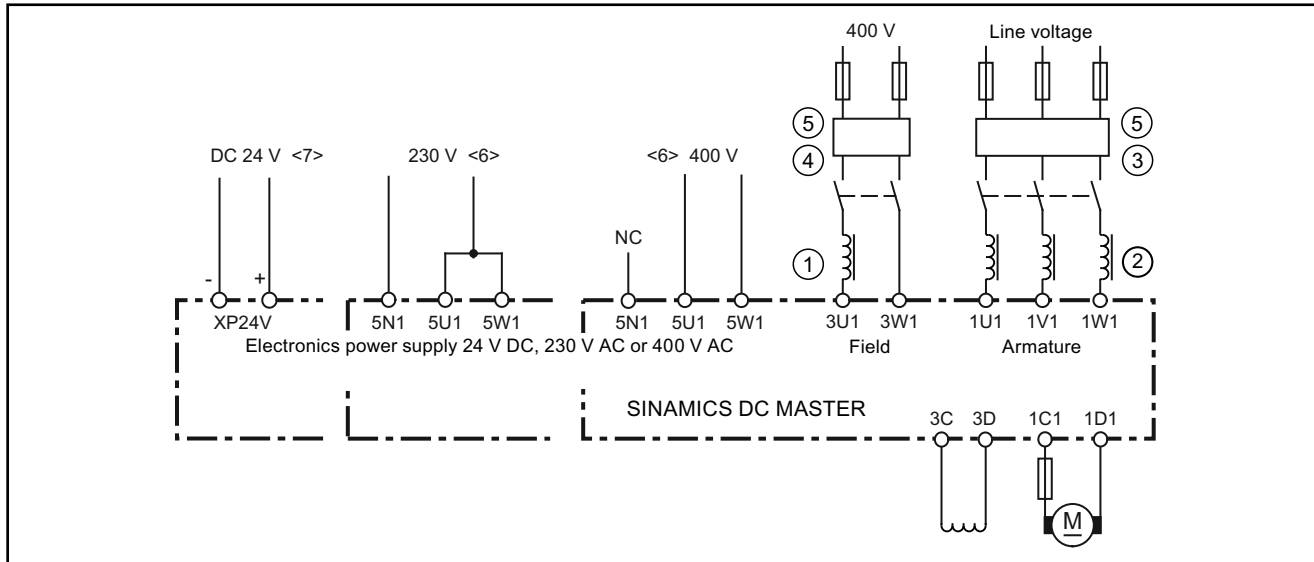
400 V

Line voltage

⑤
④

⑤
③

DC 24 V <7>

230 V <6>

<6> 400 V

NC

①

②

-
+

XP24V

5N1 5U1 5W1

5N1 5U1 5W1

3U1 3W1

1U1 1V1 1W1

Electronics power supply 24 V DC, 230 V AC or 400 V AC

Field

Armature

SINAMICS DC MASTER

3C 3D

1C1 1D1

M